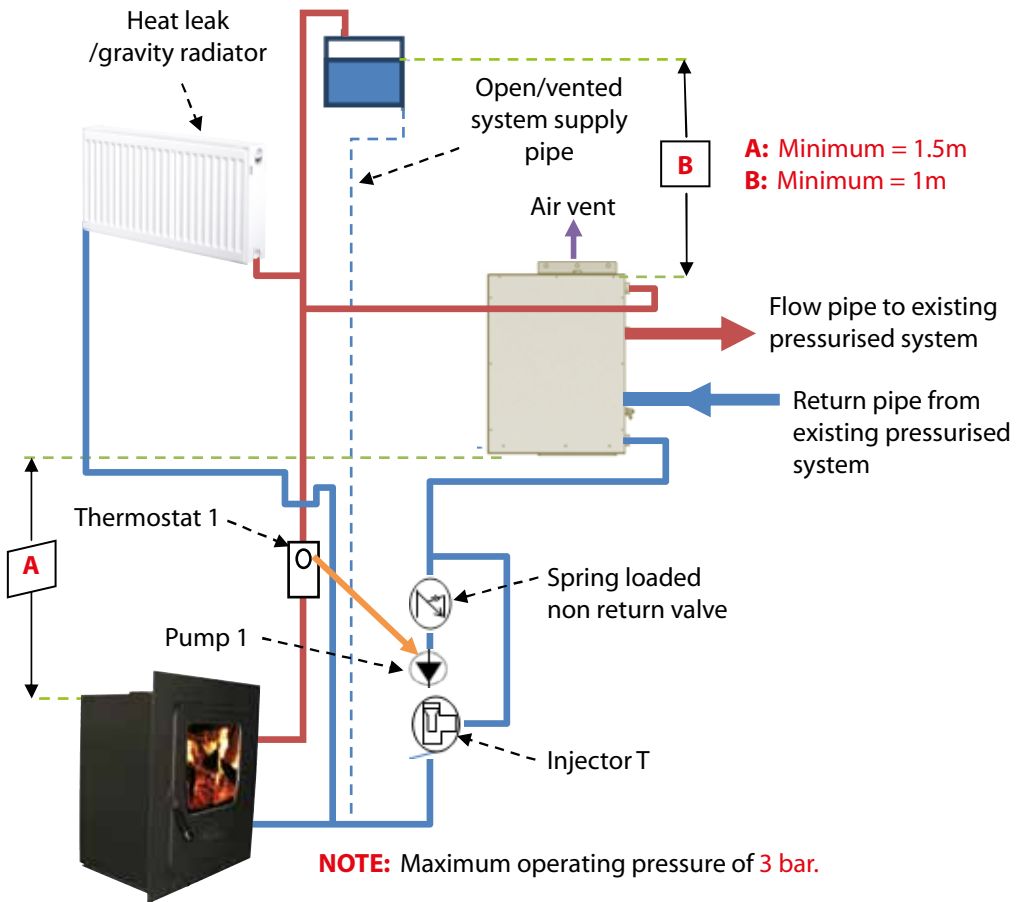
Heat leak /gravity radiator

Open/vented system supply pipe

B

A: Minimum = 1.5m
B: Minimum = 1m

Air vent

Flow pipe to existing pressurised system

Return pipe from existing pressurised system

Thermostat 1

A

Spring loaded non return valve

Pump 1

Injector T

NOTE: Maximum operating pressure of 3 bar.